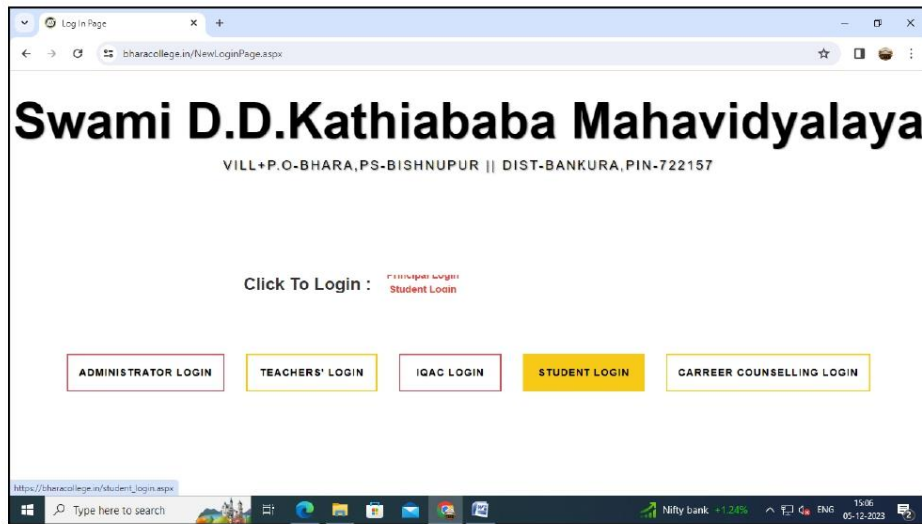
Log In Page

bharacollege.in/NewLoginPage.aspx

Swami D.D.Kathiababa Mahavidyalaya

VILL+P.O-BHARA,PS-BISHNUPUR || DIST-BANKURA,PIN-722157

Click To Login : Principal Login
Student Login

ADMINISTRATOR LOGIN
TEACHERS' LOGIN
IQAC LOGIN
STUDENT LOGIN
CARREER COUNSELLING LOGIN

https://bharacollege.in/student_login.aspx

Type here to search

Nifty bank +1.24%

ENG

15:06
05-12-2023